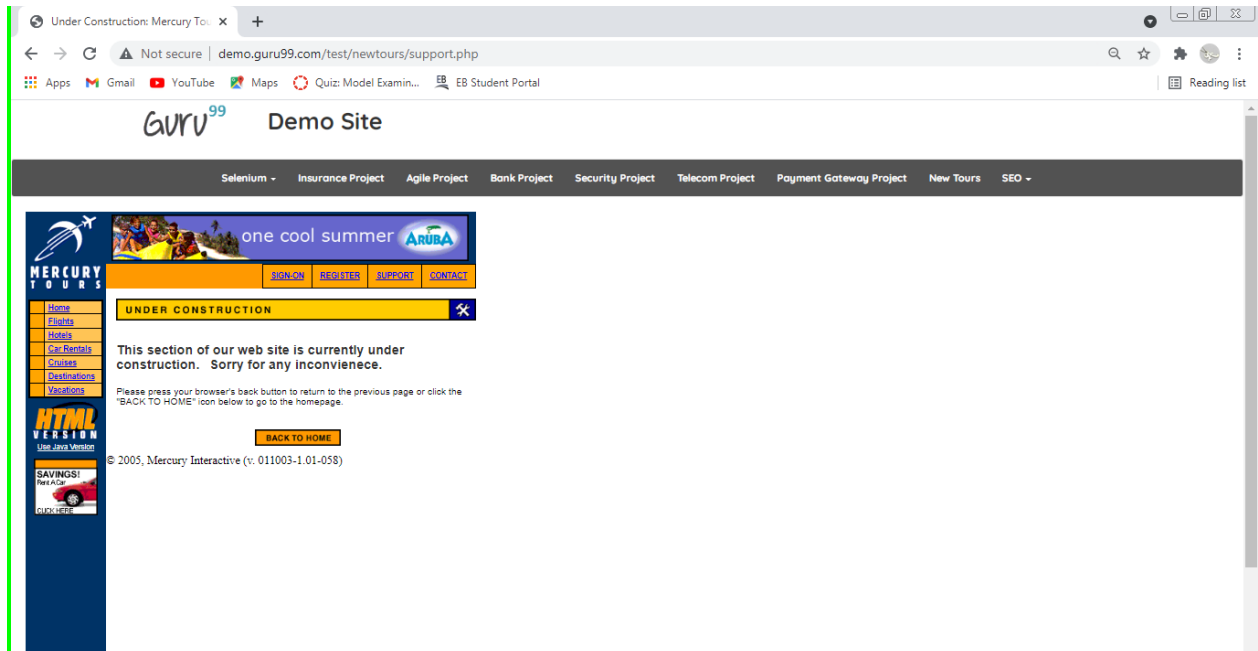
Under Construction: Mercury Tou ×
+

Not secure | demo.guru99.com/test/newtours/support.php

Apps Gmail YouTube Maps Quiz: Model Examin... EB Student Portal
Reading list

GURU99 Demo Site

Selenium ▾ Insurance Project Agile Project Bank Project Security Project Telecom Project Payment Gateway Project New Tours SEO ▾

MERCURY TOURS

one cool summer ARUBA

SIGN-ON REGISTER SUPPORT CONTACT

Home
Flights
Hotels
Car Rentals
Cruises
Destinations
Vacations

HTML VERSION
Use Java Version

SAVINGS!
Rent A Car
CLICK HERE

UNDER CONSTRUCTION

This section of our web site is currently under construction. Sorry for any inconvienece.

Please press your browser's back button to return to the previous page or click the "BACK TO HOME" icon below to go to the homepage.

BACK TO HOME

© 2005, Mercury Interactive (v. 011003-1.01-058)